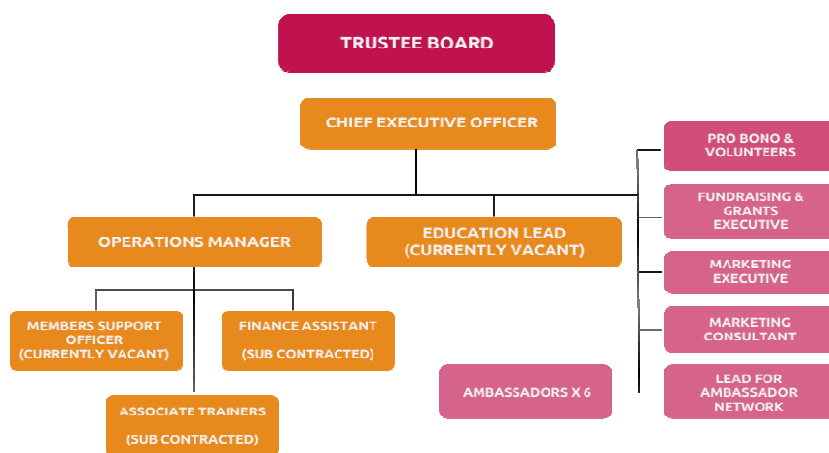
TRUSTEE BOARD

CHIEF EXECUTIVE OFFICER

OPERATIONS MANAGER

EDUCATION LEAD (CURRENTLY VACANT)

PRO BONO & VOLUNTEERS

FUNDRAISING & GRANTS EXECUTIVE

MARKETING EXECUTIVE

MARKETING CONSULTANT

LEAD FOR AMBASSADOR NETWORK

MEMBERS SUPPORT OFFICER (CURRENTLY VACANT)

FINANCE ASSISTANT (SUB CONTRACTED)

ASSOCIATE TRAINERS (SUB CONTRACTED)

AMBASSADORS X 6